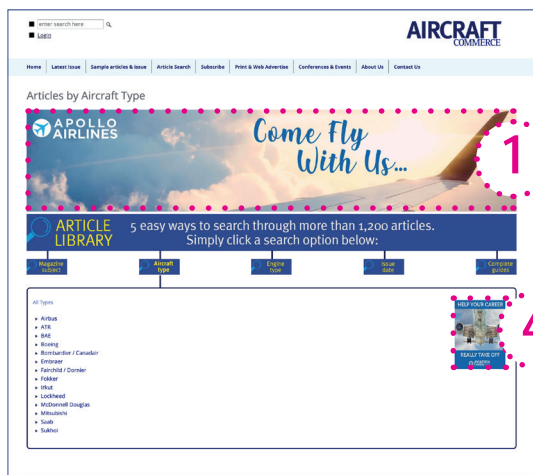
enter search here

Login

AIRCRAFT COMMERCE

Home | Latest Issue | Sample articles & issue | Article Search | Subscribe | Print & Web Advertise | Conferences & Events | About Us | Contact Us

Articles by Aircraft Type

APOLLO AIRLINES

Come Fly With Us...

1

ARTICLE LIBRARY

5 easy ways to search through more than 1,200 articles. Simply click a search option below:

Magazine subject

Aircraft type

Engine type

Issue date

Complete guides

All Types

Airbus
ATR
BAE
Boeing
Bombardier / Canadair
Embraer
Fairchild / Dornier
Fokker
Irkut
Lockheed
McDonnell Douglas
Mitsubishi
Saab
Sukhoi

HELP YOUR CAREER

REALLY TAKE OFF

4